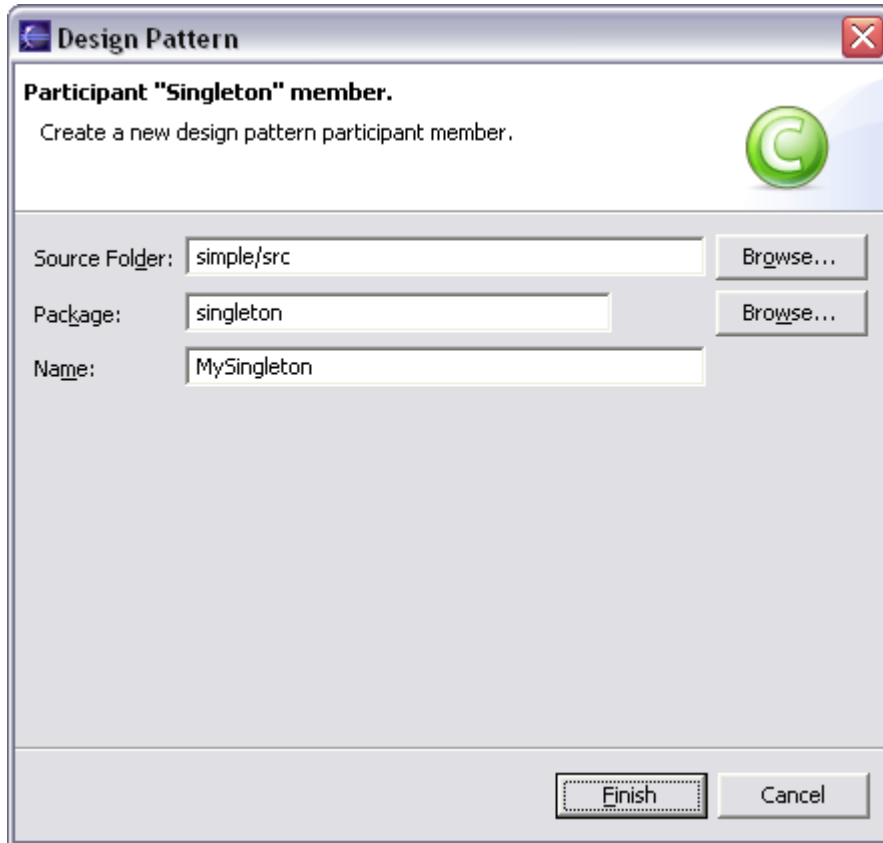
Design Pattern

Participant "Singleton" member.

Create a new design pattern participant member.

C

Source Folder: simple/src Browse...

Package: singleton Browse...

Name: MySingleton

Finish Cancel